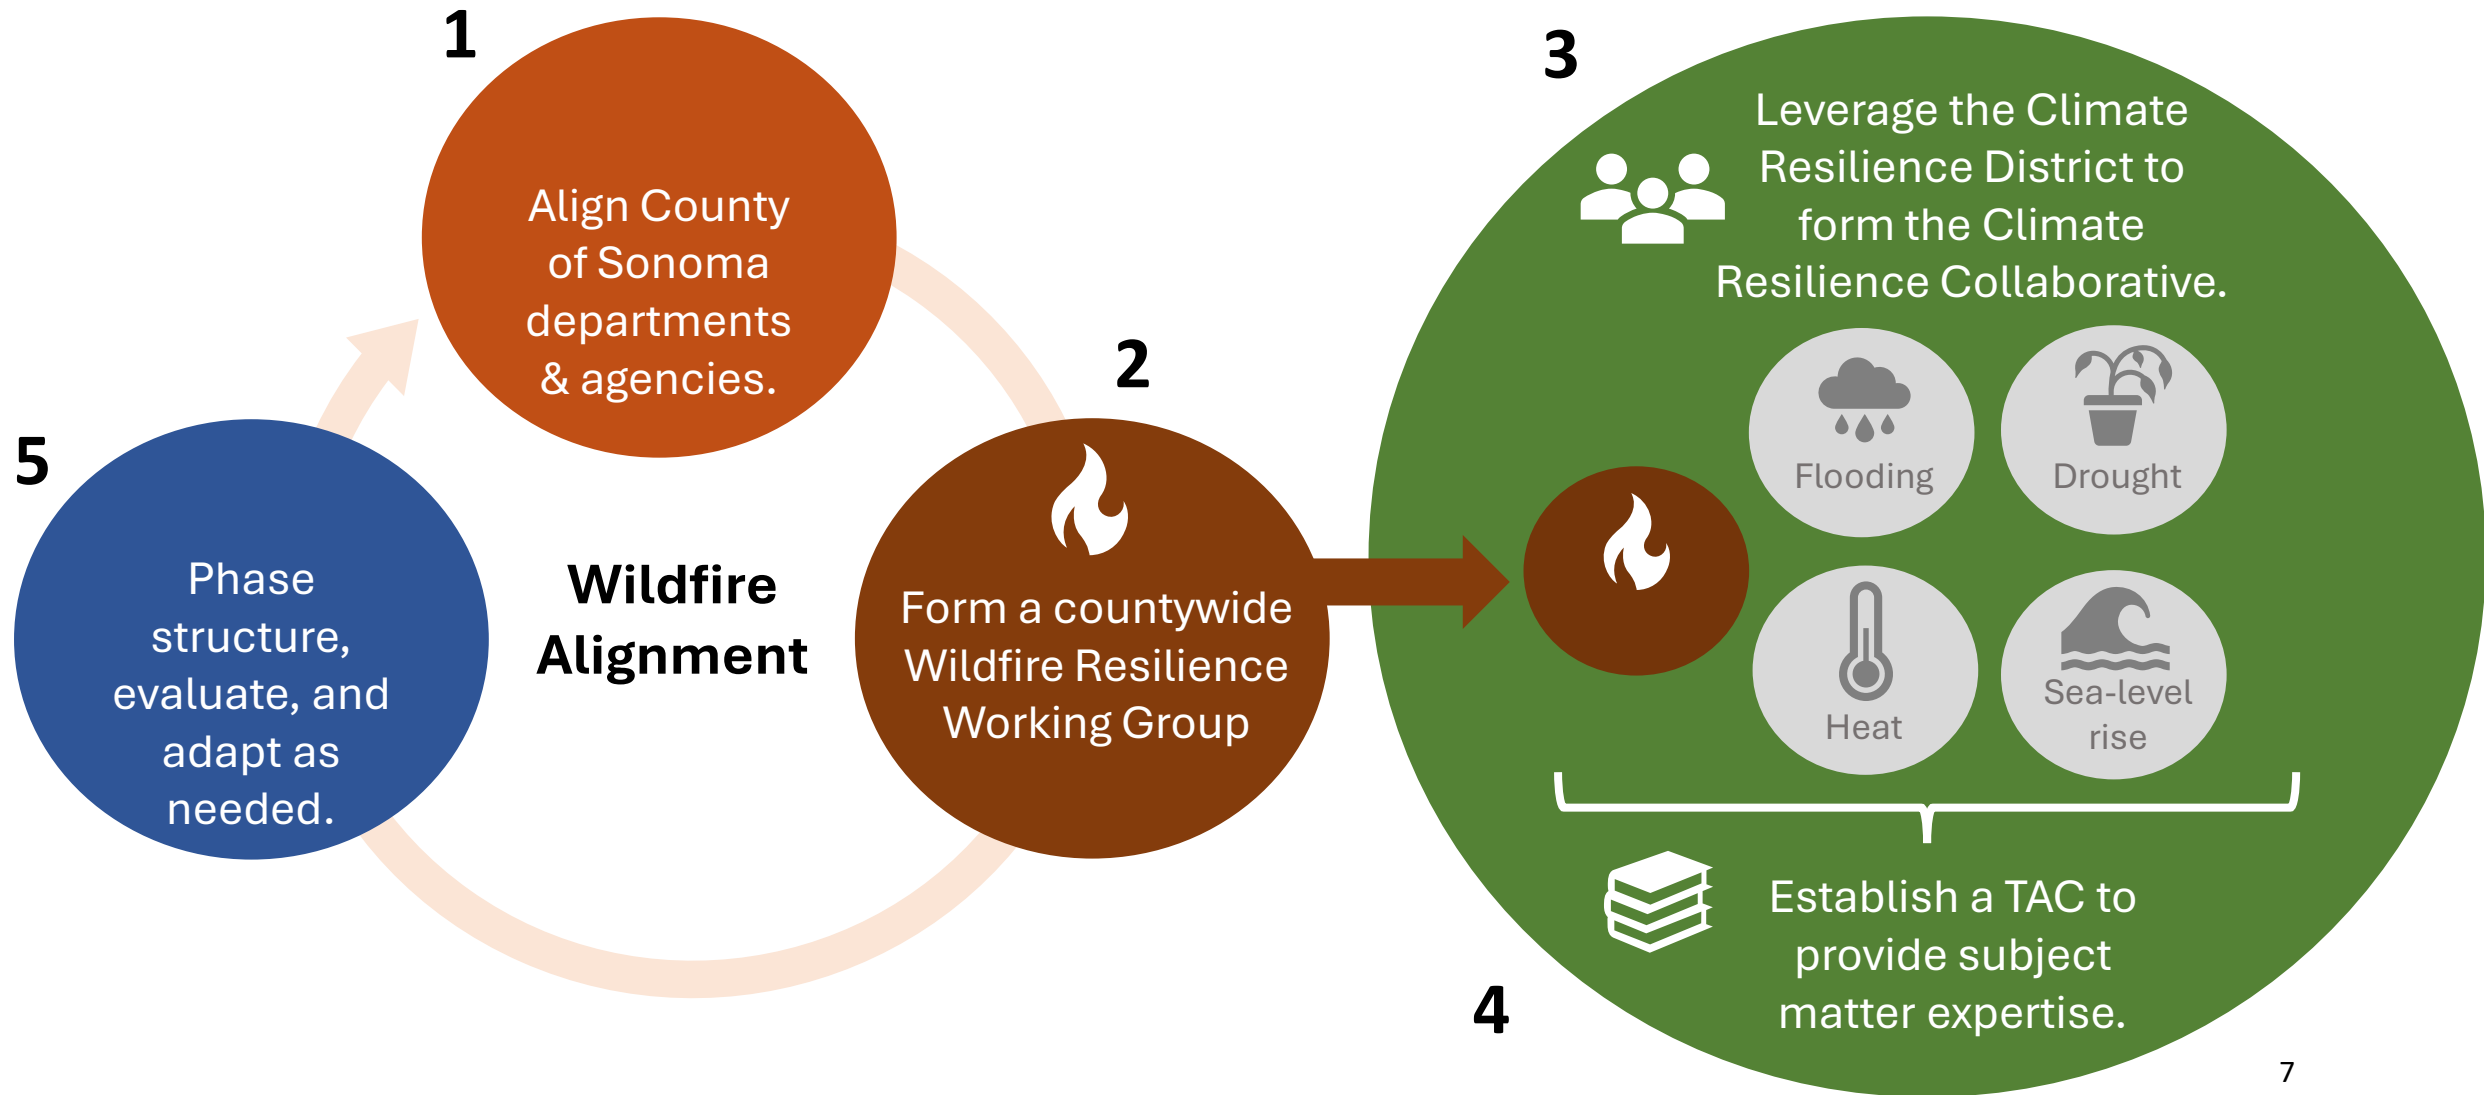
1

Align County of Sonoma departments & agencies.

2

Form a countywide Wildfire Resilience Working Group

3

Leverage the Climate Resilience District to form the Climate Resilience Collaborative.

Flooding

Drought

Heat

Sea-level rise

4

Establish a TAC to provide subject matter expertise.

5

Phase structure, evaluate, and adapt as needed.

Wildfire Alignment

7